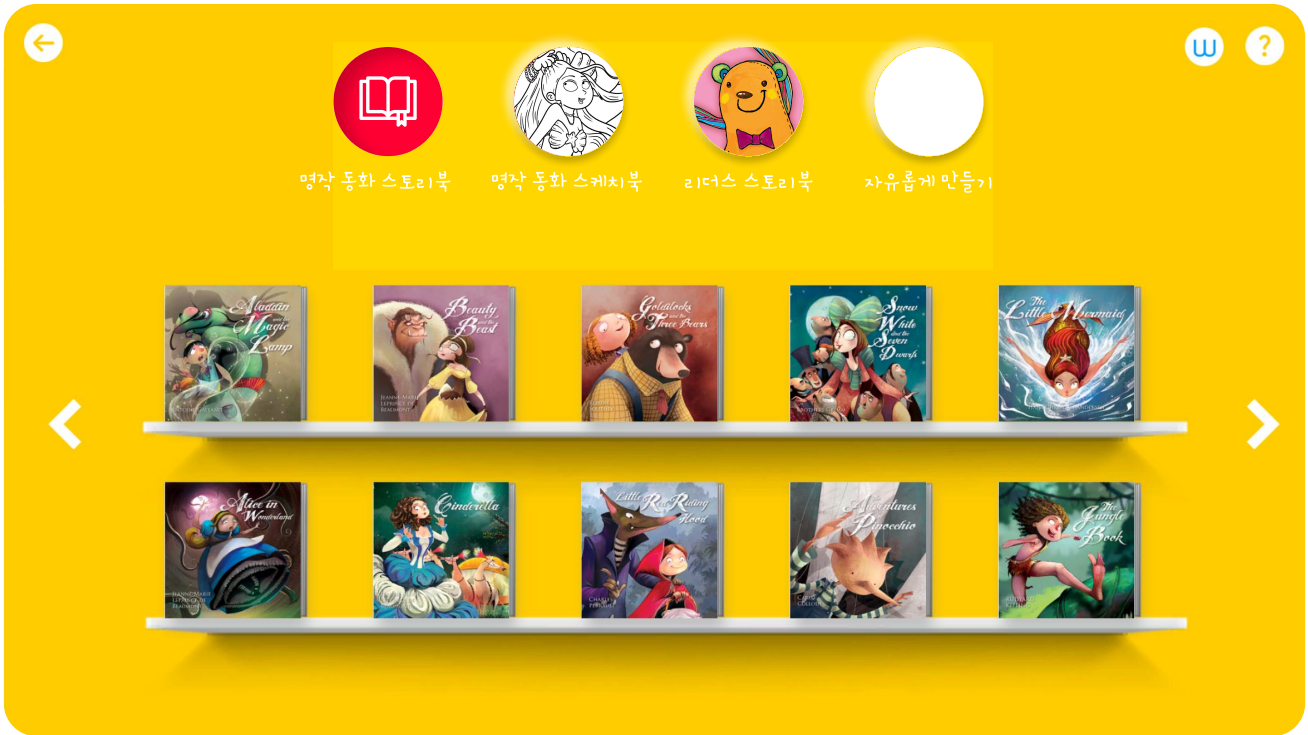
?

명작 동화 스토리북

명작 동화 스케치북

리더스 스토리북

자유롭게 만들기

Aladdin and the Magic Lamp

Beauty and the Beast

Jeanne-Marie Leprince de Beaumont

Goldilocks and the Three Bears

Snow White and the Seven Dwarfs

The Little Mermaid

Alice in Wonderland

Jeanne-Marie Leprince de Beaumont

Cinderella

Jeanne-Marie

Little Red Riding Hood

Charles Perrault

The Adventures of Pinocchio

Carlo Collodi

The Jungle Book

Rudyard Kipling